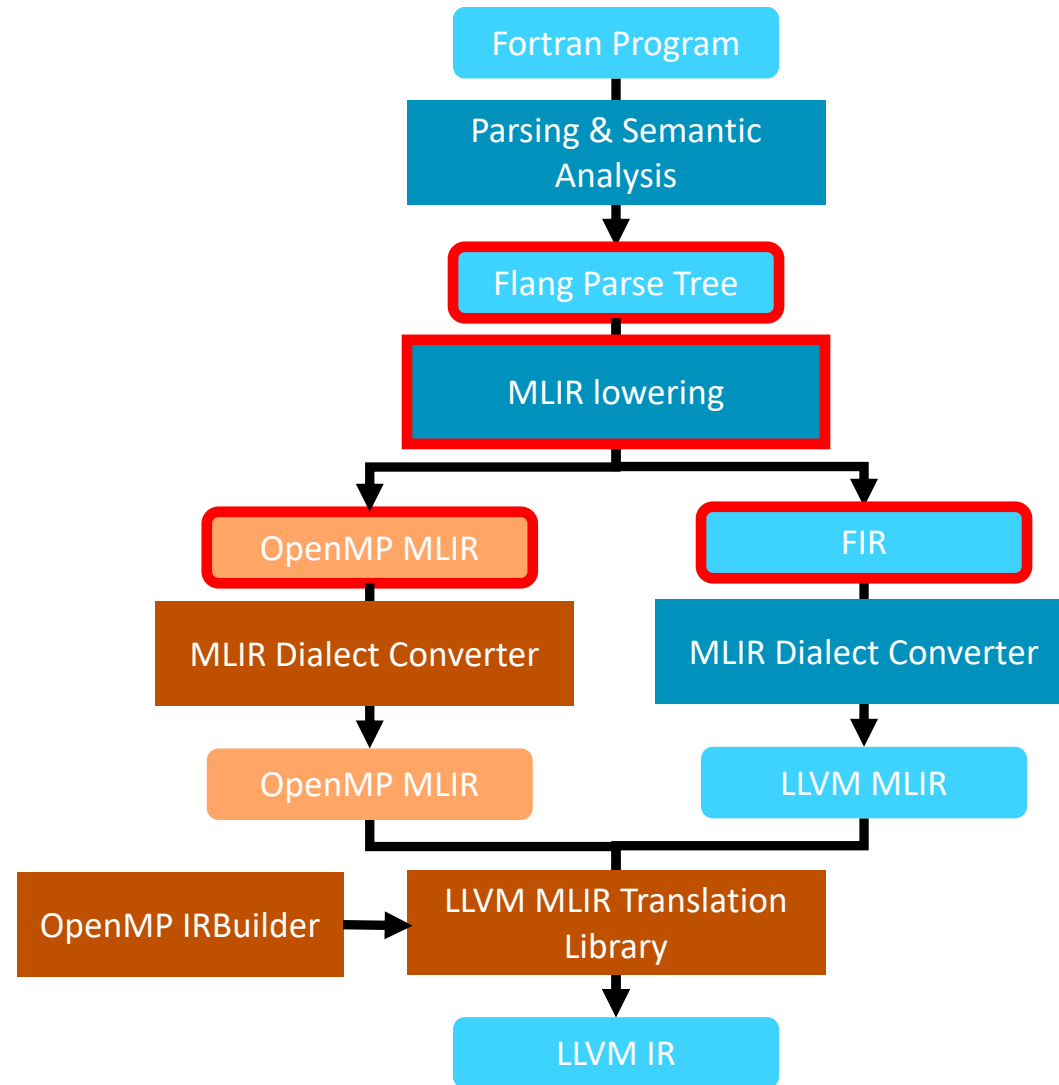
Fortran Program

Parsing & Semantic Analysis

Flang Parse Tree

MLIR lowering

OpenMP MLIR

FIR

MLIR Dialect Converter

MLIR Dialect Converter

OpenMP MLIR

LLVM MLIR

OpenMP IRBuilder

LLVM MLIR Translation Library

LLVM IR